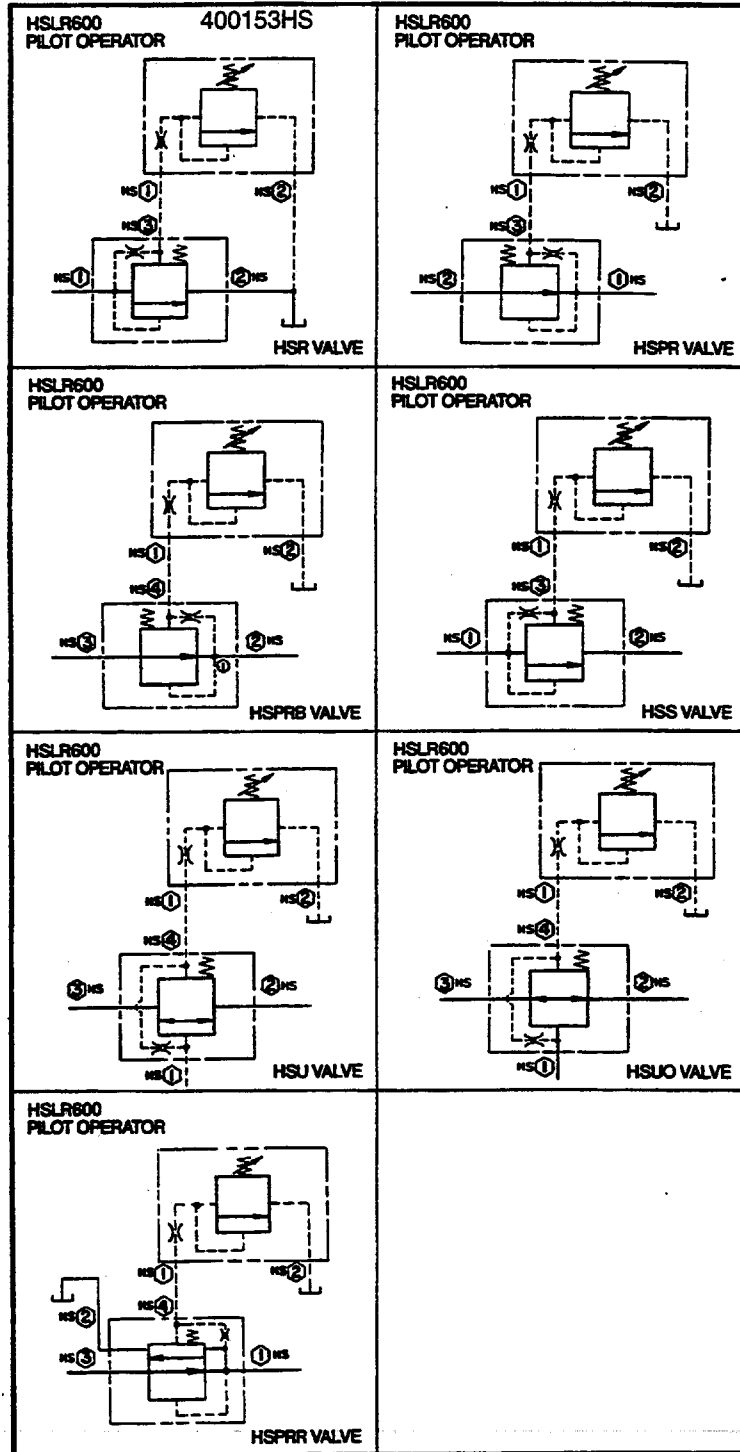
HSLR600
PILOT OPERATOR

400153HS

HS① HS② HS③ HS① ②HS

HSR VALVE

HSLR600
PILOT OPERATOR

HS① HS② HS③ HS② ①HS

HSPR VALVE

HSLR600
PILOT OPERATOR

HS① HS② HS④ HS③ ②HS ①

HSPRB VALVE

HSLR600
PILOT OPERATOR

HS① HS② HS③ HS① ②HS

HSS VALVE

HSLR600
PILOT OPERATOR

HS① HS② HS④ ③HS ②HS HS①

HSU VALVE

HSLR600
PILOT OPERATOR

HS① HS② HS④ ③HS ②HS HS①

HSUO VALVE

HSLR600
PILOT OPERATOR

HS① HS② HS② HS④ HS③ ①HS

HSPRR VALVE